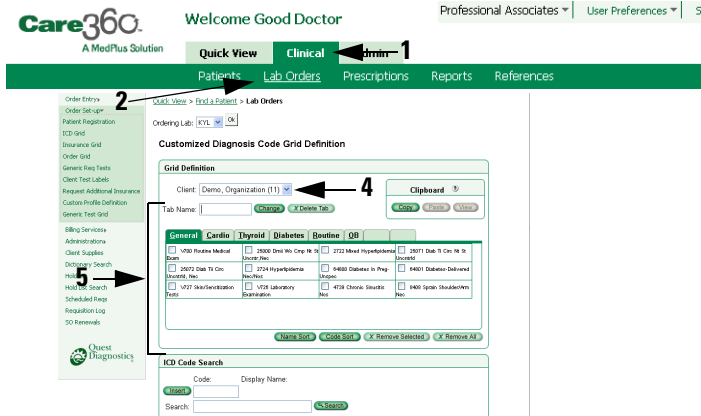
Care360
A MedPlus Solution

Welcome Good Doctor

Professional Associates ▾ | User Preferences ▾ | S

Quick View | Clinical | Admin

1

Patients | Lab Orders | Prescriptions | Reports | References

2

Order Entry▸
Order Set-up▾
Patient Registration
ICD Grid
Insurance Grid
Order Grid
Generic Req Tests
Client Test Labels
Request Additional Insurance
Custom Profile Definition
Generic Test Grid
Billing Services▸
Administration▸
Client Supplies
Dictionary Search
Hold
Hold LBL Search
Scheduled Reqs
Requisition Log
SO Renewals

Quest Diagnostics

Quick View > Find a Patient > Lab Orders

Ordering Lab: KYL Ok

Customized Diagnosis Code Grid Definition

Grid Definition

Client: Demo, Organization (11)

4

Clipboard
Copy Paste View

Tab Name: Change Delete Tab

5

General | Cardio | Thyroid | Diabetes | Routine | OB

| V700 Routine Medical Exam | 25000 Dmii Wo Cmp Nt St Uncntr,Nec | 2722 Mixed Hyperlipidemia | 25071 Diab Tii Circ Nt St Uncntrld |
|---|---|---|---|
| 25072 Diab TI Circ Uncntrld, Nec | 2724 Hyperlipidemia Nec/Nos | 64880 Diabetes In Preg-Unspec | 64801 Diabetes-Delivered |
| V727 Skin/Sensitization Tests | V726 Laboratory Examination | 4739 Chronic Sinusitis Nos | 8409 Sprain Shoulder/Arm Nos |

Name Sort | Code Sort | Remove Selected | Remove All

ICD Code Search

Code: Display Name:
Insert
Search: Search